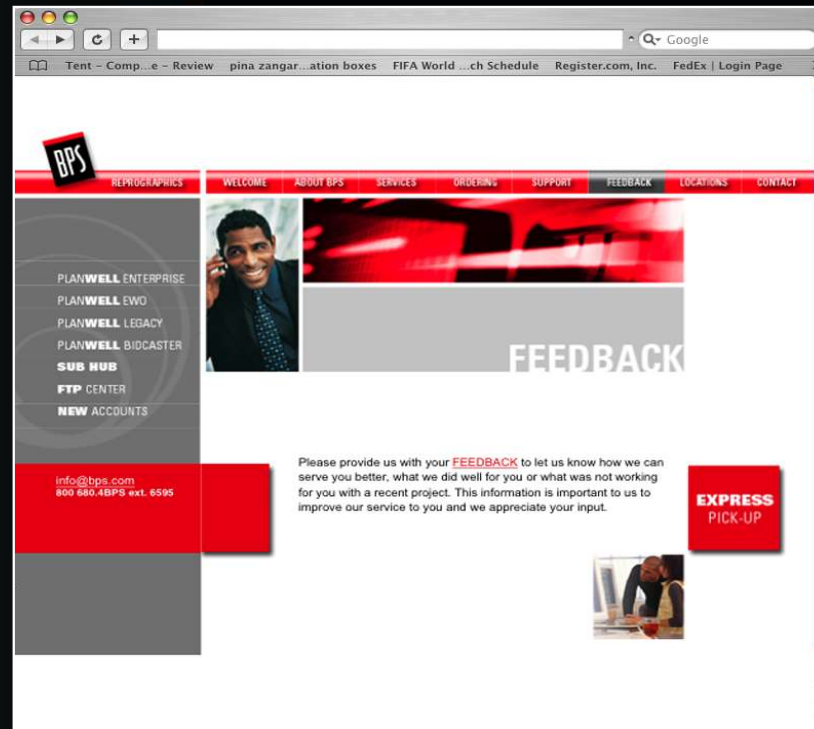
Google

Tent – Comp...e – Review pina zangar...ation boxes FIFA World ...ch Schedule Register.com, Inc. FedEx | Login Page

BPS

REPROGRAPHICS

WELCOME ABOUT BPS SERVICES ORDERING SUPPORT FEEDBACK LOCATIONS CONTACT

PLANWELL ENTERPRISE
PLANWELL EWO
PLANWELL LEGACY
PLANWELL BIDCASTER
SUB HUB
FTP CENTER
NEW ACCOUNTS

FEEDBACK

info@bps.com
800 680.4BPS ext. 6595

Please provide us with your FEEDBACK to let us know how we can serve you better, what we did well for you or what was not working for you with a recent project. This information is important to us to improve our service to you and we appreciate your input.

EXPRESS
PICK-UP